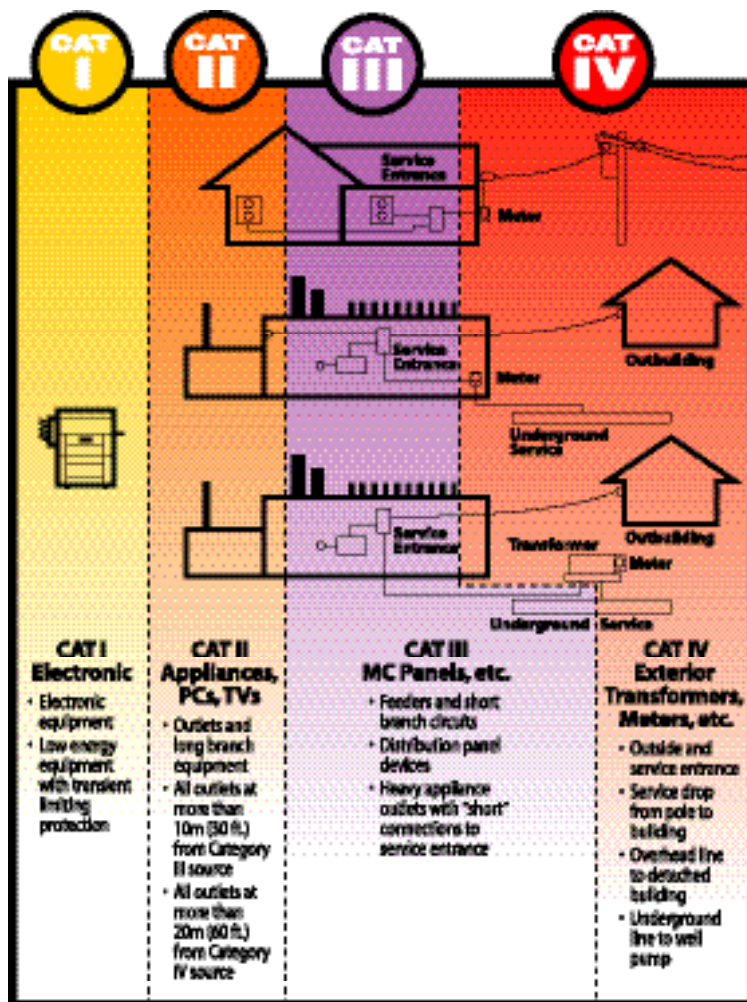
CAT I

CAT II

CAT III

CAT IV

Service Entrance

Meter

Service Entrance

Outbuilding

Meter

Underground Service

Service Entrance

Transformer

Outbuilding

Meter

Underground Service

CAT I Electronic

- Electronic equipment
- Low energy equipment with transient limiting protection

CAT II Appliances, PCs, TVs

- Outlets and long branch equipment
- All outlets at more than 10m (30 ft.) from Category III source
- All outlets at more than 20m (60 ft.) from Category IV source

CAT III MC Panels, etc.

- Feeders and short branch circuits
- Distribution panel devices
- Heavy appliance outlets with "short" connections to service entrance

CAT IV Exterior Transformers, Meters, etc.

- Outside and service entrance
- Service drop from pole to building
- Overhead line to detached building
- Underground line to well pump